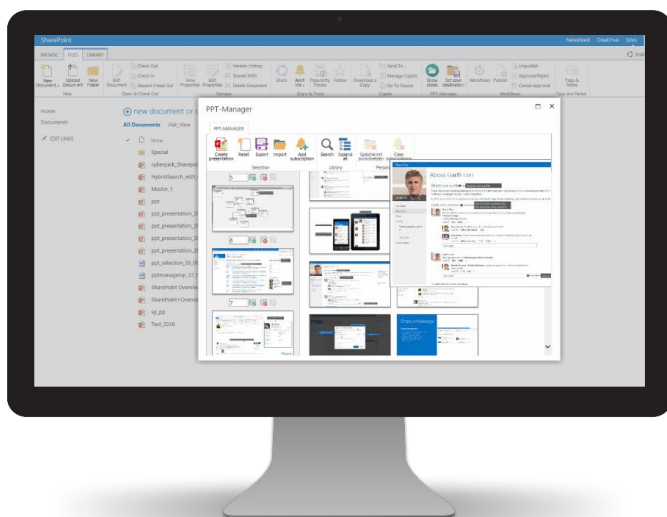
SharePoint
Newsfeed OneDrive Sites
BROWSE FILES LIBRARY
New Document Upload Document New Folder
Edit Document
Check Out
Check In
Discard Check Out
View Properties
Edit Properties
Version History
Shared With
Delete Document
Share
Alert Me
Popularity Trends
Follow
Download a Copy
Send To
Manage Copies
Go To Source
Show slides
Set save destination
Workflows
Publish
Unpublish
Approve/Reject
Cancel Approval
Tags & Notes
New
Open & Check Out
Manage
Share & Track
Copies
PPT-Manager
Workflows
Tags and Notes
Home
Documents
EDIT LINKS
new document or
All Documents
Name
Special
cyberpark_Sharepoi
HybridSearch_with
Master_1
ppt
ppt_presentation_2
ppt_presentation_2
ppt_presentation_2
ppt_presentation_2
ppt_selection_20_0
pptmanagerpp_22_7
SharePoint Overvie
SharePoint Overvie
18_03
Test_2016
PPT-Manager
PPT-MANAGER
Create presentation
Reset
Export
Import
Add subscription
Search
Expand all
Speichern/ zurücksetzen
Clear Subscriptions
Selection
Library
Preview
About Garth Fort